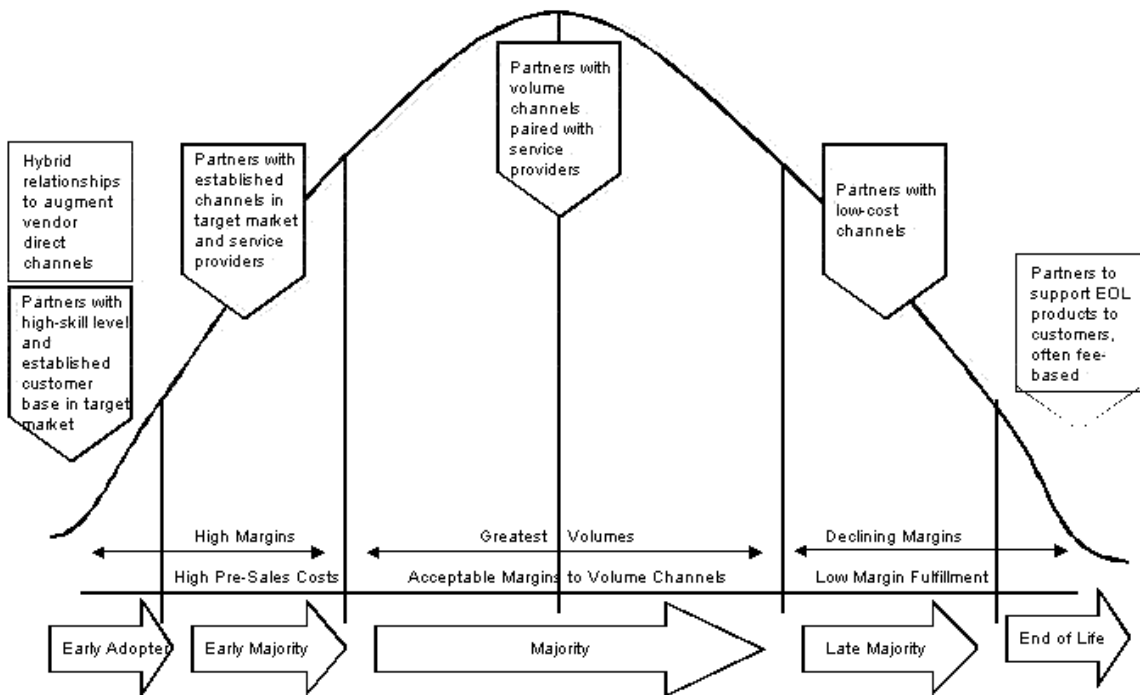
Hybrid relationships to augment vendor direct channels

Partners with high-skill level and established customer base in target market

Partners with established channels in target market and service providers

Partners with volume channels paired with service providers

Partners with low-cost channels

Partners to support EOL products to customers, often fee-based

High Margins

High Pre-Sales Costs

Greatest Volumes

Acceptable Margins to Volume Channels

Declining Margins

Low Margin Fulfillment

Early Adopter

Early Majority

Majority

Late Majority

End of Life